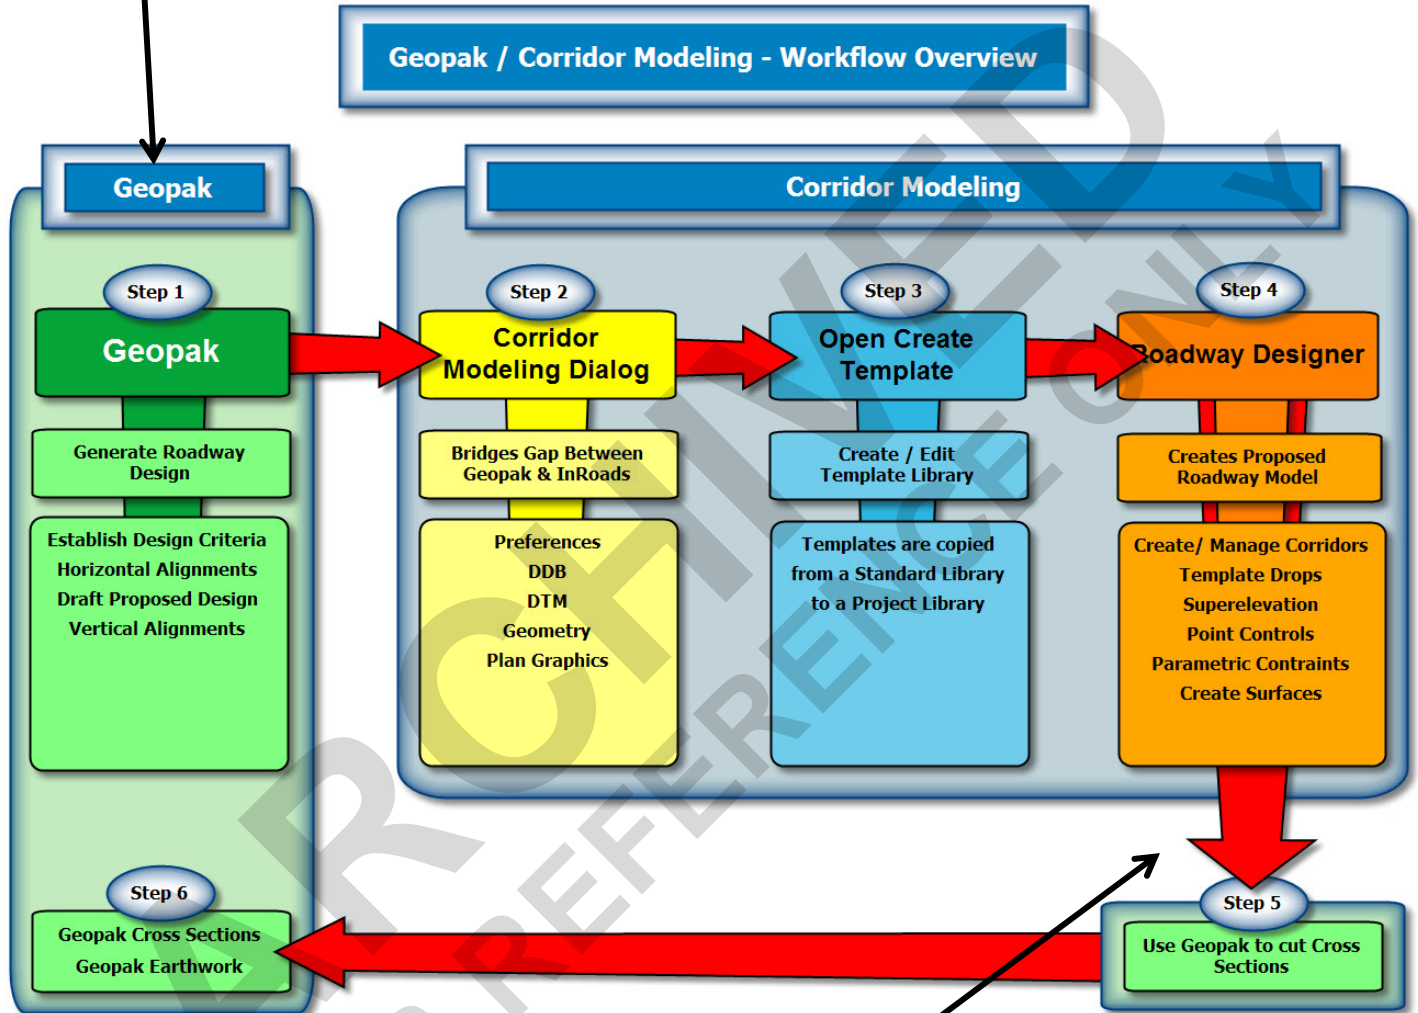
Geopak / Corridor Modeling - Workflow Overview

Geopak

Step 1

Geopak

Generate Roadway Design

Establish Design Criteria
Horizontal Alignments
Draft Proposed Design
Vertical Alignments

Corridor Modeling

Step 2

Corridor Modeling Dialog

Bridges Gap Between Geopak & InRoads

Preferences
DDB
DTM
Geometry
Plan Graphics

Step 3

Open Create Template

Create / Edit Template Library

Templates are copied from a Standard Library to a Project Library

Step 4

Roadway Designer

Creates Proposed Roadway Model

Create/ Manage Corridors
Template Drops
Superelevation
Point Controls
Parametric Contraints
Create Surfaces

Step 5

Use Geopak to cut Cross Sections

Step 6

Geopak Cross Sections
Geopak Earthwork

ARCHIVED
REFERENCE ONLY